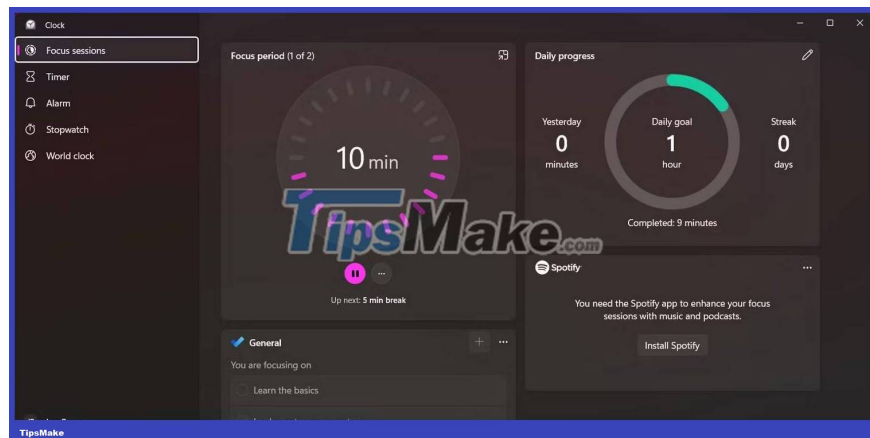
Clock

Focus sessions

Timer

Alarm

Stopwatch

World clock

Focus period (1 of 2)

10 min

TipsMake.com

Up next: 5 min break

Daily progress

Yesterday
0
minutes

Daily goal
1
hour

Streak
0
days

Completed: 9 minutes

Spotify

You need the Spotify app to enhance your focus sessions with music and podcasts.

Install Spotify

General

You are focusing on

Learn the basics

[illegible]

TipsMake